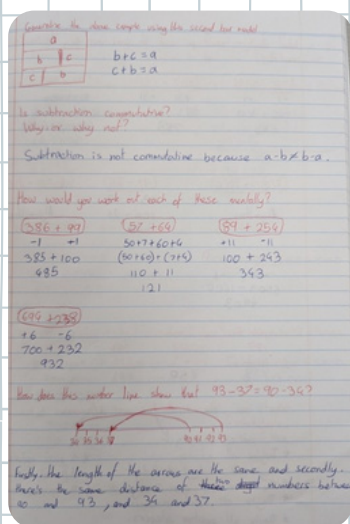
Generalise the above example using the second bar model

| a | |
|---|---|
| b | c |
| c | b |

$b+c=a$
$c+b=a$

Is subtraction commutative?
Why or why not?

Subtraction is not commutative because $a-b \neq b-a$.

How would you work out each of these mentally?

386 + 99
-1 +1
385 + 100
485

52 + 69
50+7+60+4
(50+60)+(7+4)
110 + 11
121

89 + 254
+11 -11
100 + 243
343

694 + 238
+6 -6
700 + 232
932

How does this number line show that 93 − 37 = 90 − 34?

34 35 36 37 90 91 92 93

Firstly, the length of the arrows are the same and secondly, there's the same distance of two ~~three~~ ~~digit~~ numbers between 90 and 93, and 34 and 37.